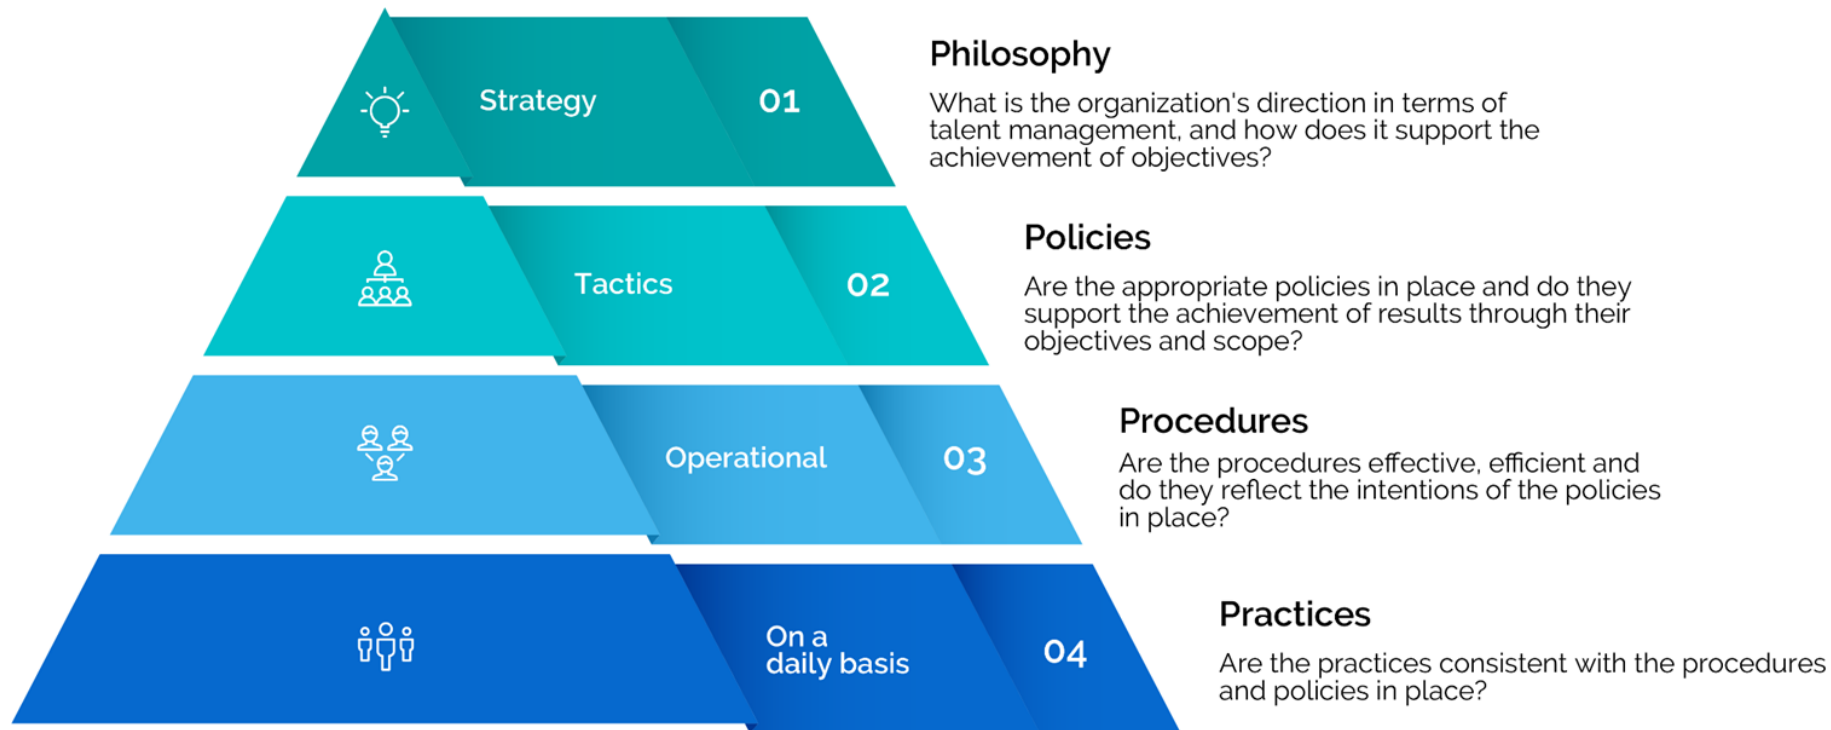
Strategy 01

Philosophy

What is the organization's direction in terms of talent management, and how does it support the achievement of objectives?

Tactics 02

Policies

Are the appropriate policies in place and do they support the achievement of results through their objectives and scope?

Operational 03

Procedures

Are the procedures effective, efficient and do they reflect the intentions of the policies in place?

On a daily basis 04

Practices

Are the practices consistent with the procedures and policies in place?